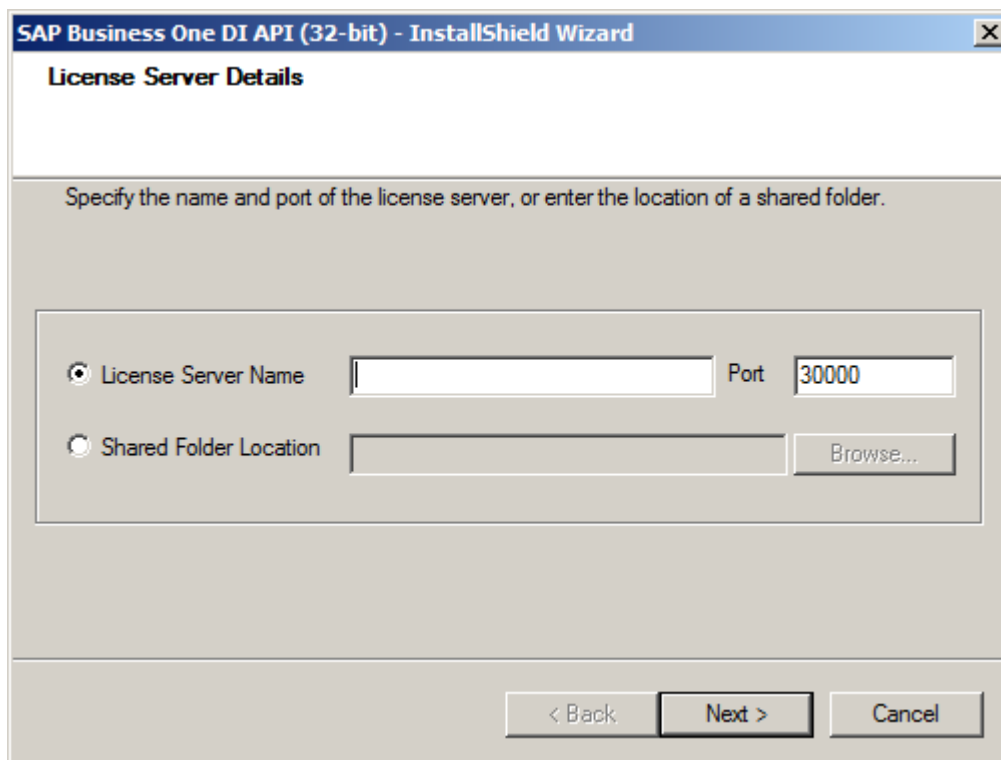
SAP Business One DI API (32-bit) - InstallShield Wizard

License Server Details

Specify the name and port of the license server, or enter the location of a shared folder.

License Server Name

Port 30000

Shared Folder Location

Browse...

< Back

Next >

Cancel